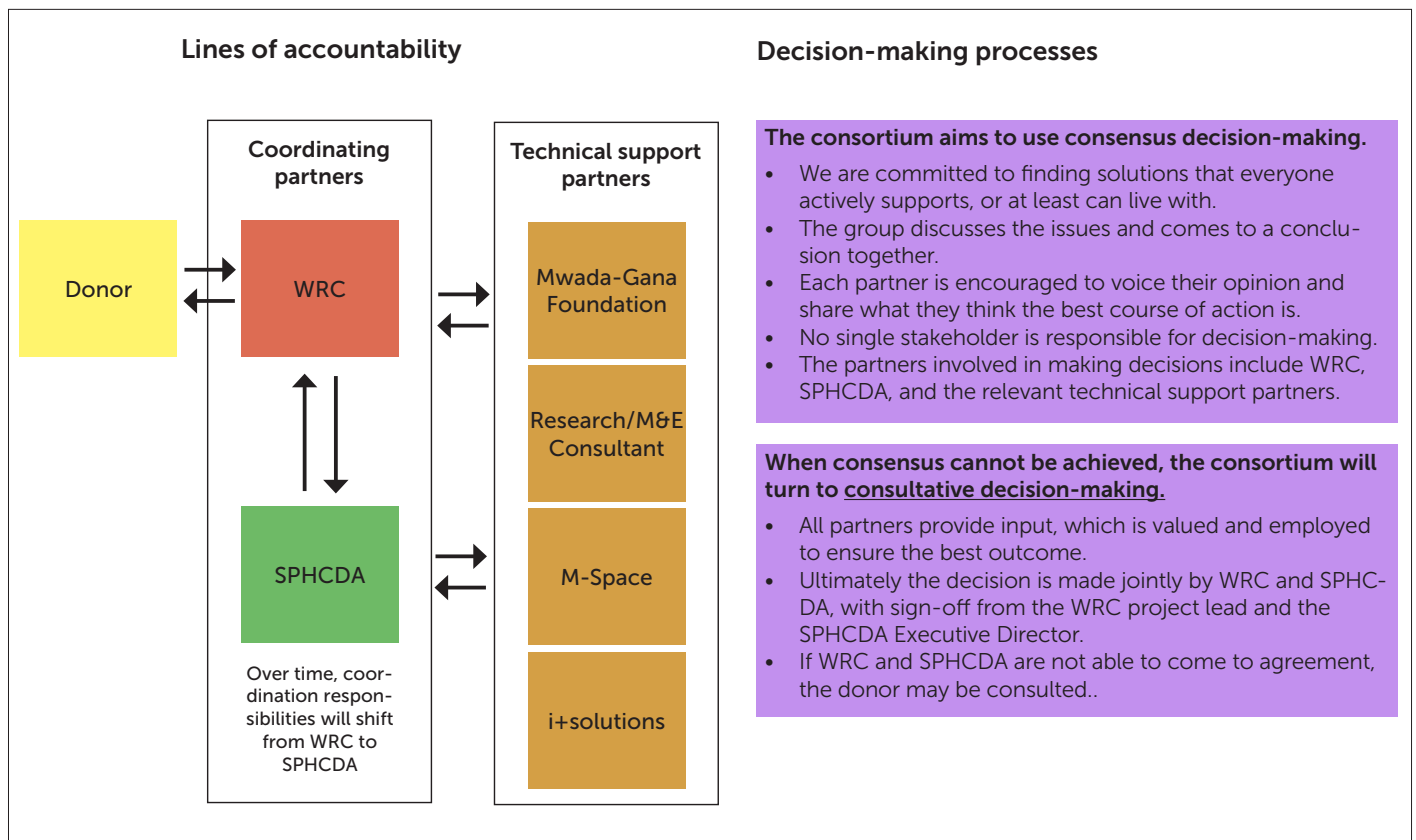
Lines of accountability

Coordinating partners

Donor

WRC

SPHCDA

Over time, coordination responsibilities will shift from WRC to SPHCDA

Technical support partners

Mwada-Gana Foundation

Research/M&E Consultant

M-Space

i+solutions

Decision-making processes

The consortium aims to use consensus decision-making.

- We are committed to finding solutions that everyone actively supports, or at least can live with.
- The group discusses the issues and comes to a conclusion together.
- Each partner is encouraged to voice their opinion and share what they think the best course of action is.
- No single stakeholder is responsible for decision-making.
- The partners involved in making decisions include WRC, SPHCDA, and the relevant technical support partners.

When consensus cannot be achieved, the consortium will turn to consultative decision-making.

- All partners provide input, which is valued and employed to ensure the best outcome.
- Ultimately the decision is made jointly by WRC and SPHCDA, with sign-off from the WRC project lead and the SPHCDA Executive Director.
- If WRC and SPHCDA are not able to come to agreement, the donor may be consulted..